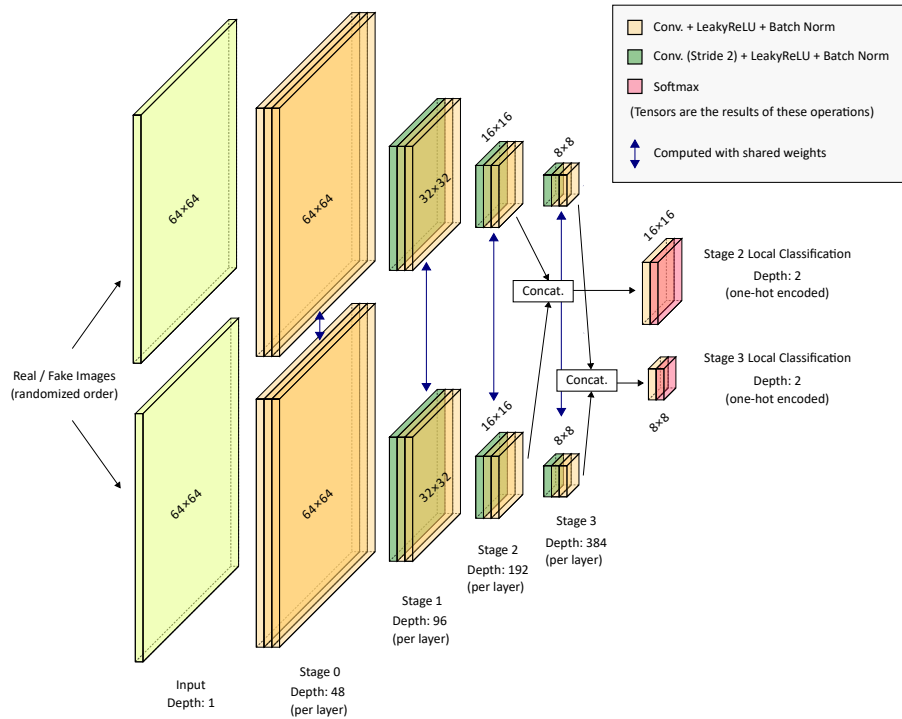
Conv. + LeakyReLU + Batch Norm
Conv. (Stride 2) + LeakyReLU + Batch Norm
Softmax
(Tensors are the results of these operations)
Computed with shared weights

Real / Fake Images (randomized order)

64×64
64×64
64×64
64×64
32×32
32×32
16×16
16×16
8×8
8×8
16×16
8×8

Concat.
Concat.

Stage 2 Local Classification
Depth: 2
(one-hot encoded)

Stage 3 Local Classification
Depth: 2
(one-hot encoded)

Input
Depth: 1

Stage 0
Depth: 48
(per layer)

Stage 1
Depth: 96
(per layer)

Stage 2
Depth: 192
(per layer)

Stage 3
Depth: 384
(per layer)